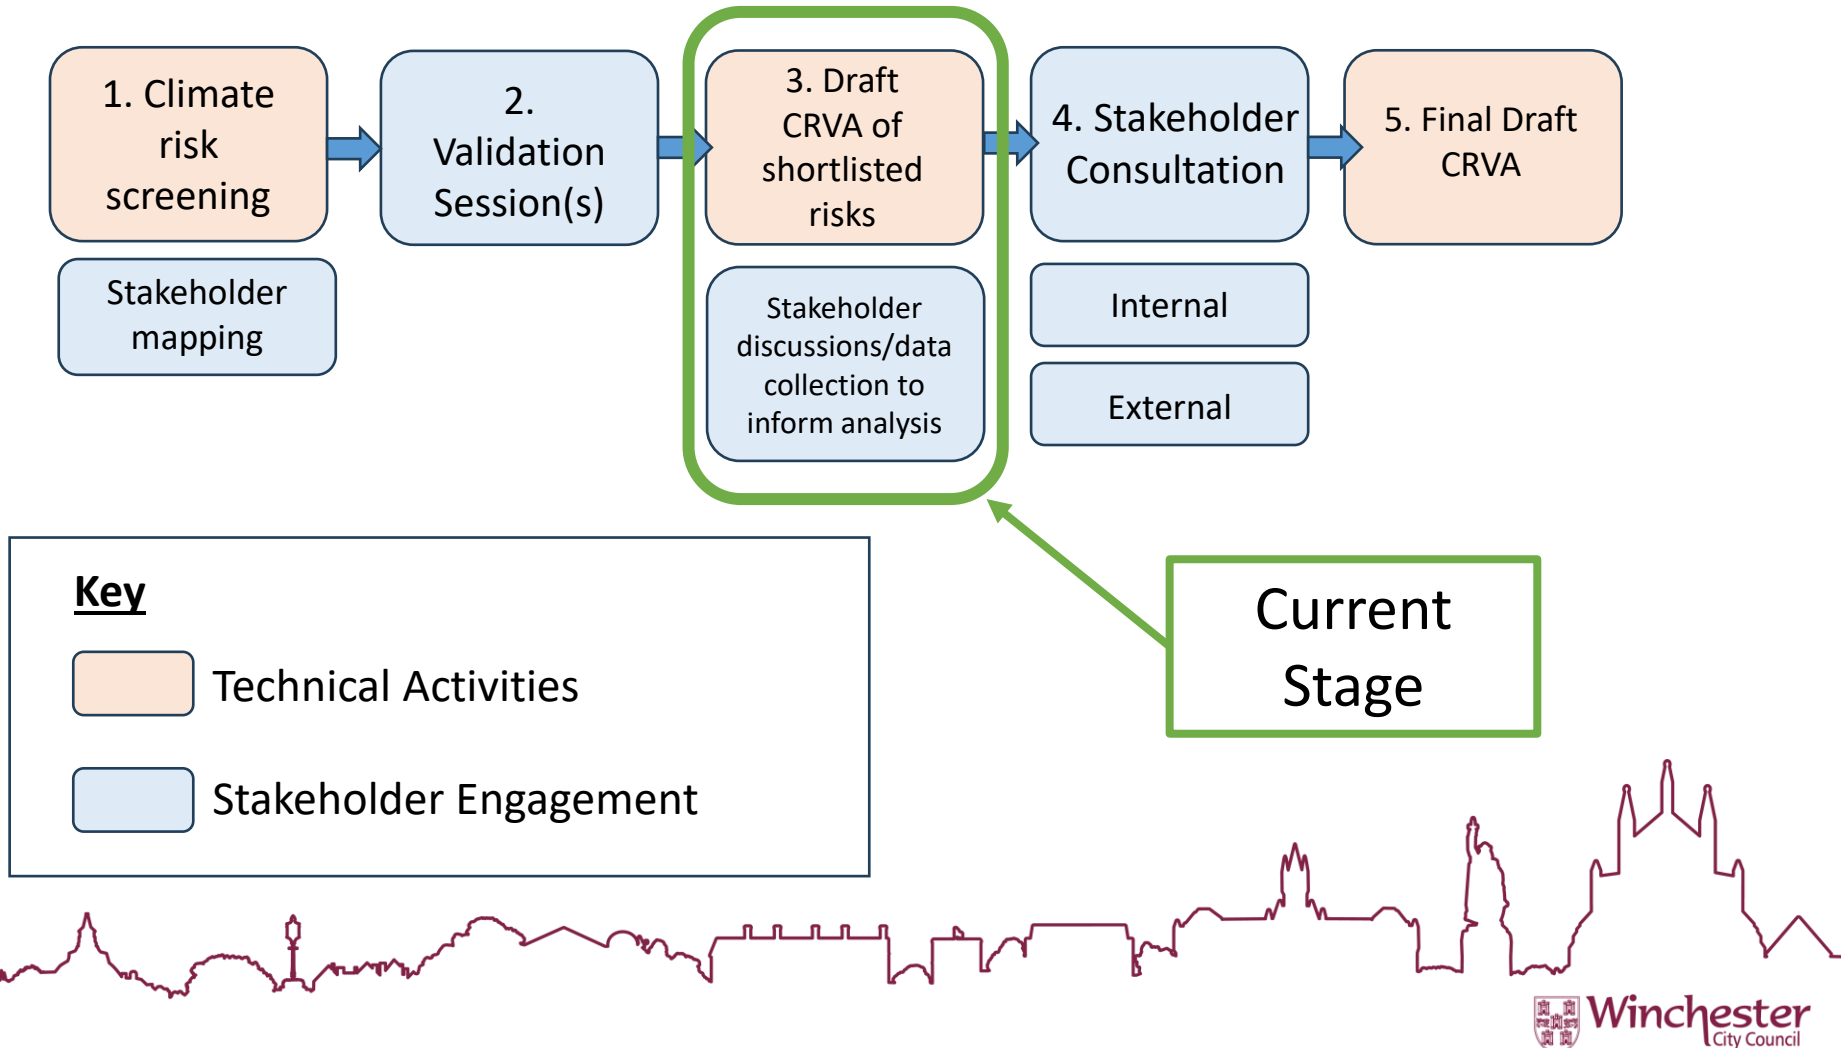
1. Climate risk screening

Stakeholder mapping

2. Validation Session(s)

3. Draft CRVA of shortlisted risks

Stakeholder discussions/data collection to inform analysis

4. Stakeholder Consultation

Internal

External

5. Final Draft CRVA

Key

Technical Activities

Stakeholder Engagement

Current Stage

Winchester City Council